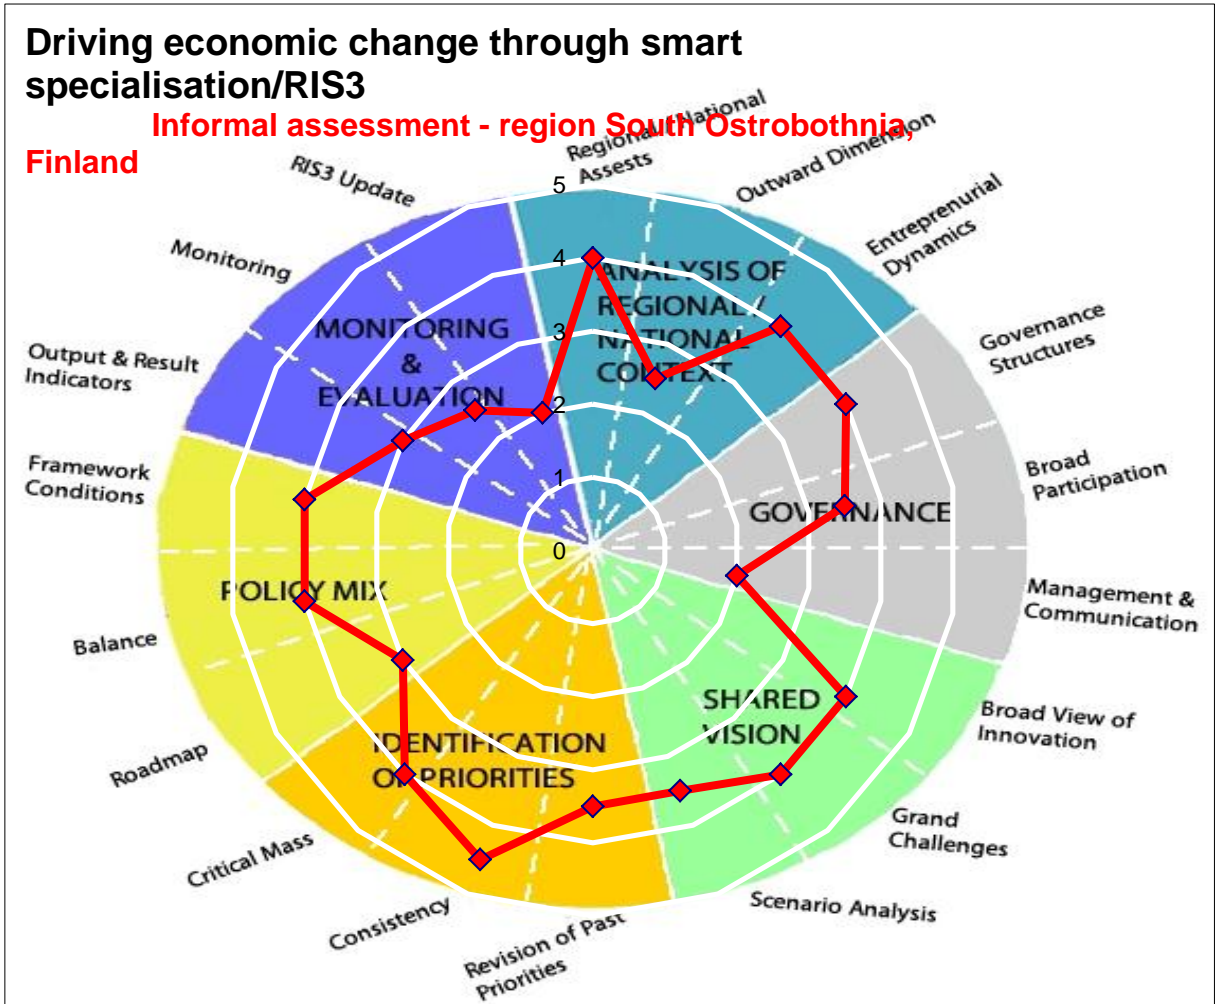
Driving economic change through smart specialisation/RIS3

Informal assessment - region South Ostrobothnia, Finland

Regional/National Assests
Outward Dimension
Entrepreneurial Dynamics
Governance Structures
Broad Participation
Management & Communication
Broad View of Innovation
Grand Challenges
Scenario Analysis
Revision of Past Priorities
Consistency
Critical Mass
Roadmap
Balance
Framework Conditions
Output & Result Indicators
Monitoring
RIS3 Update

5
4
3
2
1
0

ANALYSIS OF REGIONAL / NATIONAL CONTEXT
GOVERNANCE
SHARED VISION
IDENTIFICATION OF PRIORITIES
POLICY MIX
MONITORING & EVALUATION